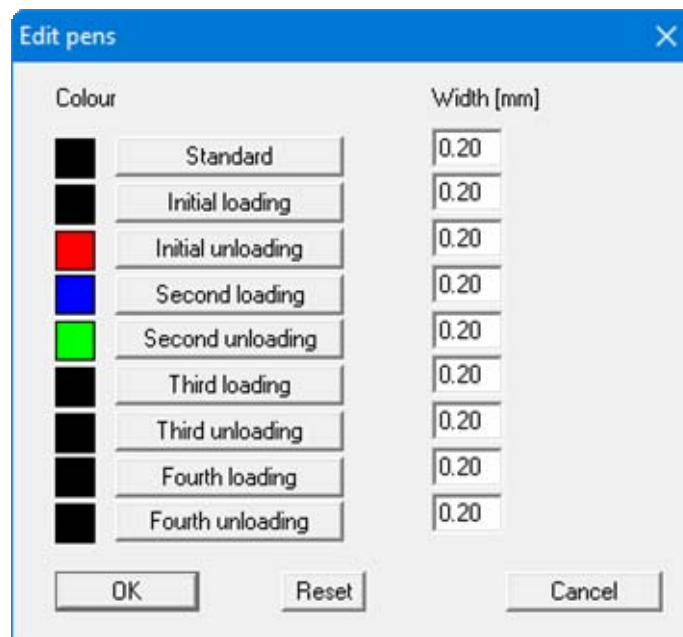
Edit pens

Colour

Width [mm]

| | |
|---|---|
| Standard | 0.20 |
| Initial loading | 0.20 |
| Initial unloading | 0.20 |
| Second loading | 0.20 |
| Second unloading | 0.20 |
| Third loading | 0.20 |
| Third unloading | 0.20 |
| Fourth loading | 0.20 |
| Fourth unloading | 0.20 |

OK

Reset

Cancel